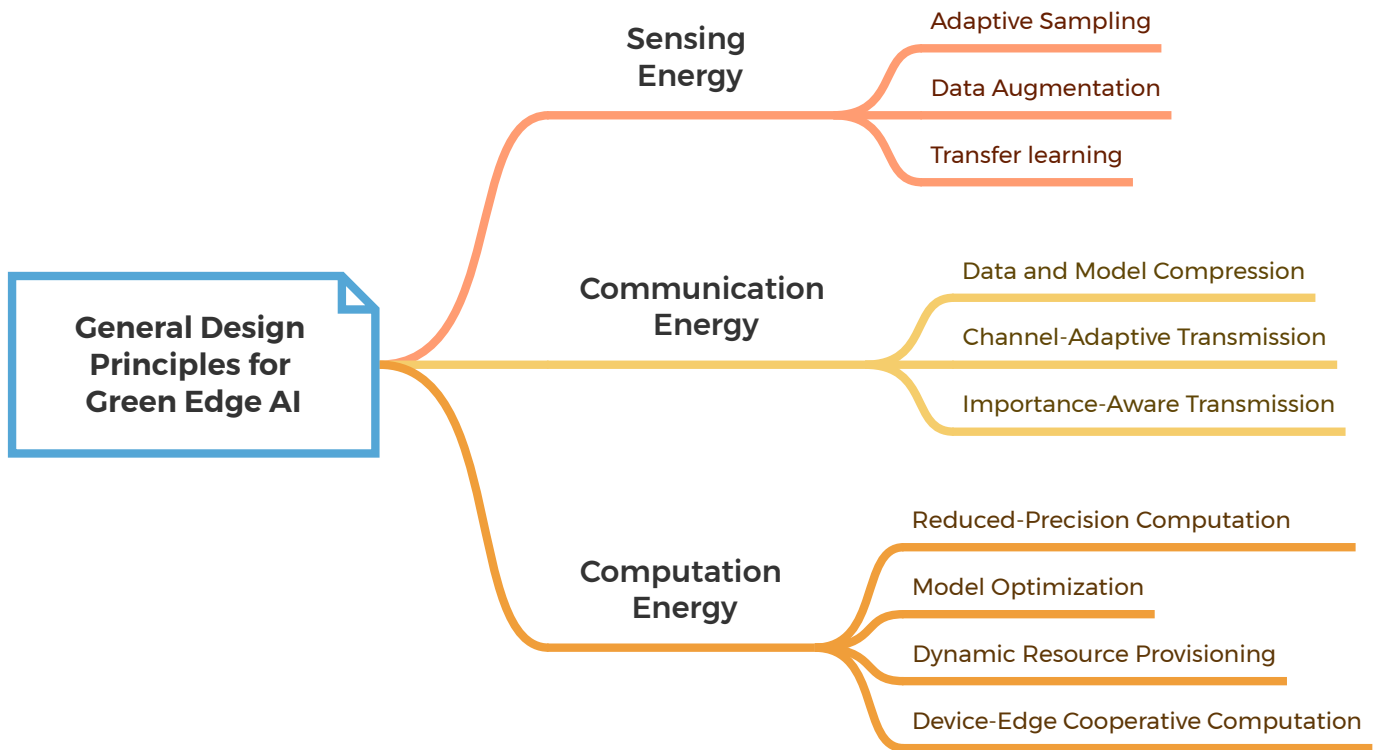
General Design Principles for Green Edge AI

Sensing Energy

Adaptive Sampling

Data Augmentation

Transfer learning

Communication Energy

Data and Model Compression

Channel-Adaptive Transmission

Importance-Aware Transmission

Computation Energy

Reduced-Precision Computation

Model Optimization

Dynamic Resource Provisioning

Device-Edge Cooperative Computation